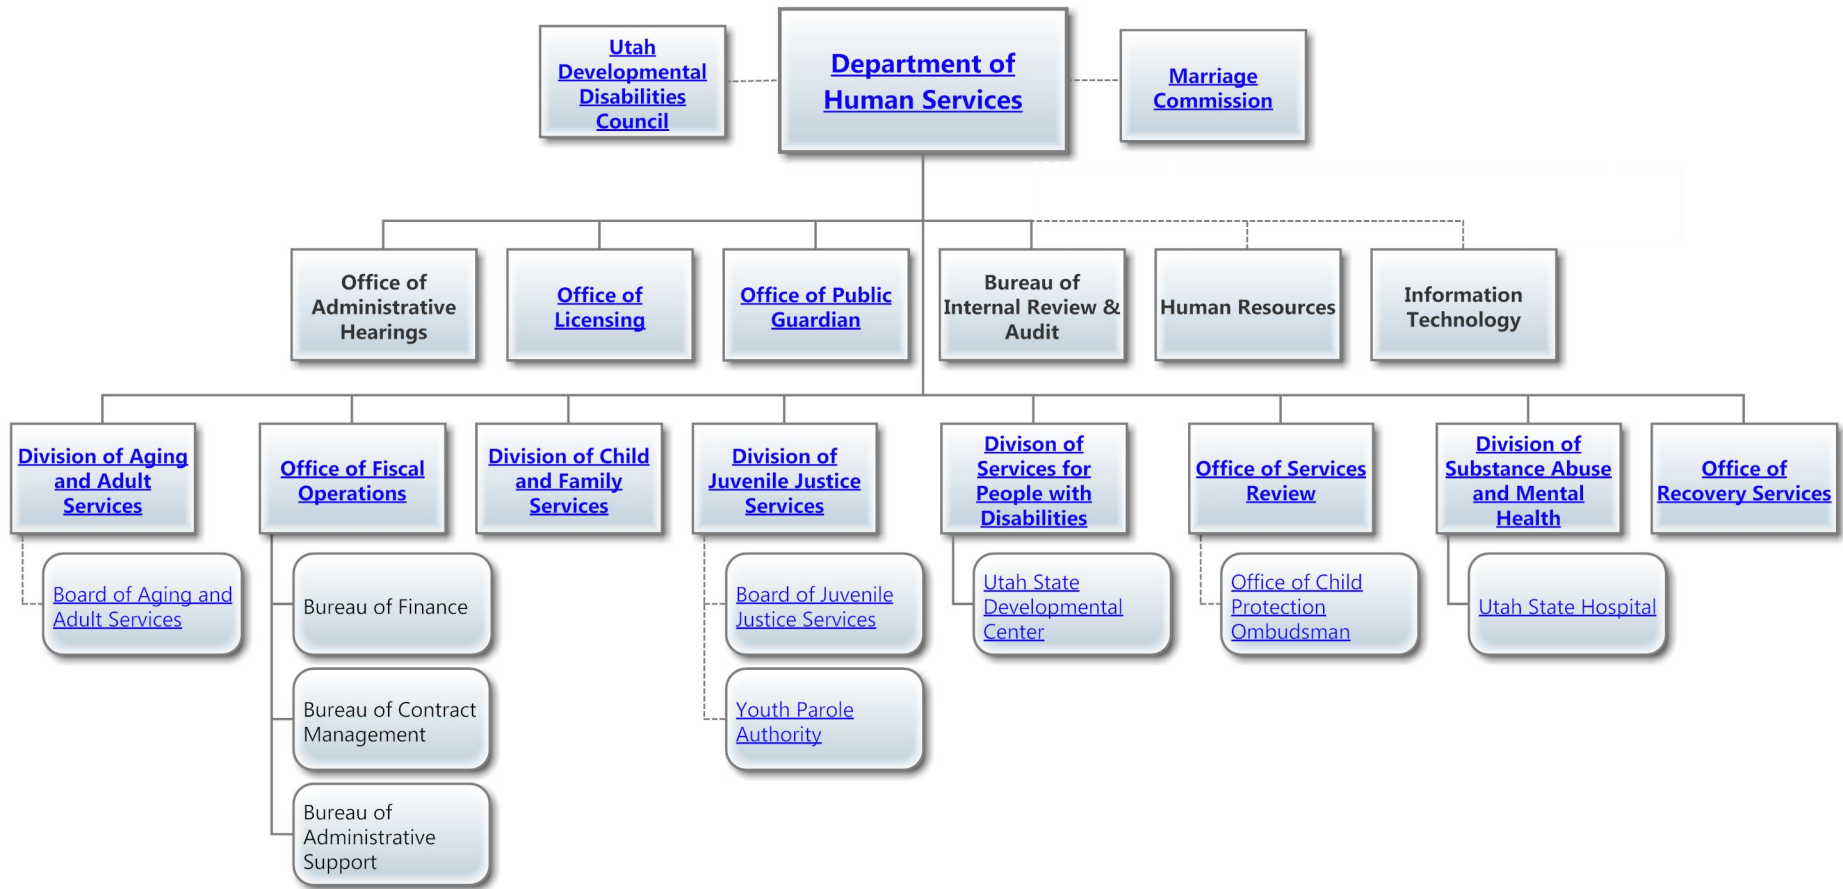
Utah Developmental Disabilities Council

Department of Human Services

Marriage Commission

Office of Administrative Hearings

Office of Licensing

Office of Public Guardian

Bureau of Internal Review & Audit

Human Resources

Information Technology

Division of Aging and Adult Services

Office of Fiscal Operations

Division of Child and Family Services

Division of Juvenile Justice Services

Divison of Services for People with Disabilities

Office of Services Review

Division of Substance Abuse and Mental Health

Office of Recovery Services

Board of Aging and Adult Services

Bureau of Finance

Bureau of Contract Management

Bureau of Administrative Support

Board of Juvenile Justice Services

Youth Parole Authority

Utah State Developmental Center

Office of Child Protection Ombudsman

Utah State Hospital